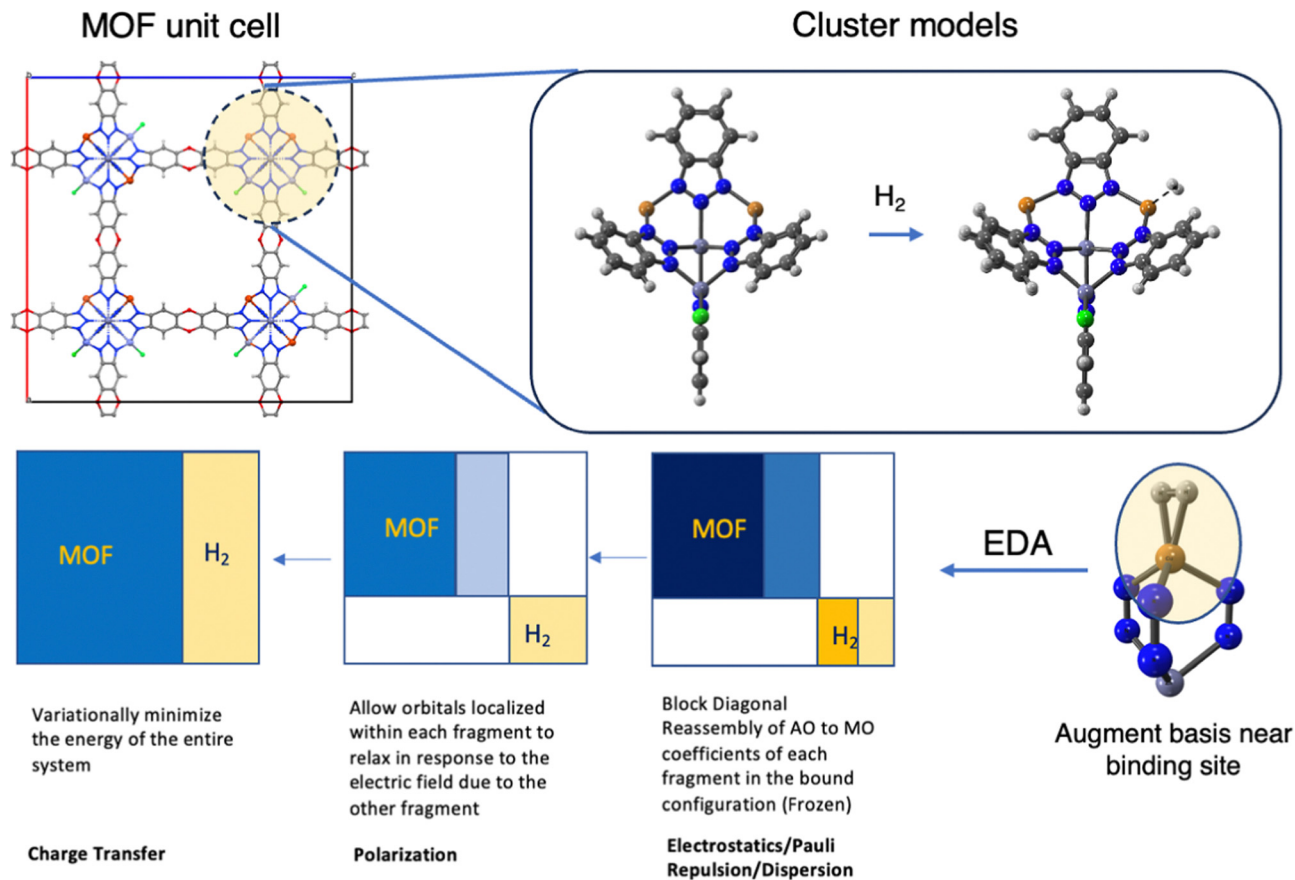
MOF unit cell

Cluster models

$H_2$

MOF

$H_2$

MOF

$H_2$

MOF

$H_2$

EDA

Variationally minimize the energy of the entire system

Allow orbitals localized within each fragment to relax in response to the electric field due to the other fragment

Block Diagonal Reassembly of AO to MO coefficients of each fragment in the bound configuration (Frozen)

Augment basis near binding site

Charge Transfer

Polarization

Electrostatics/Pauli Repulsion/Dispersion